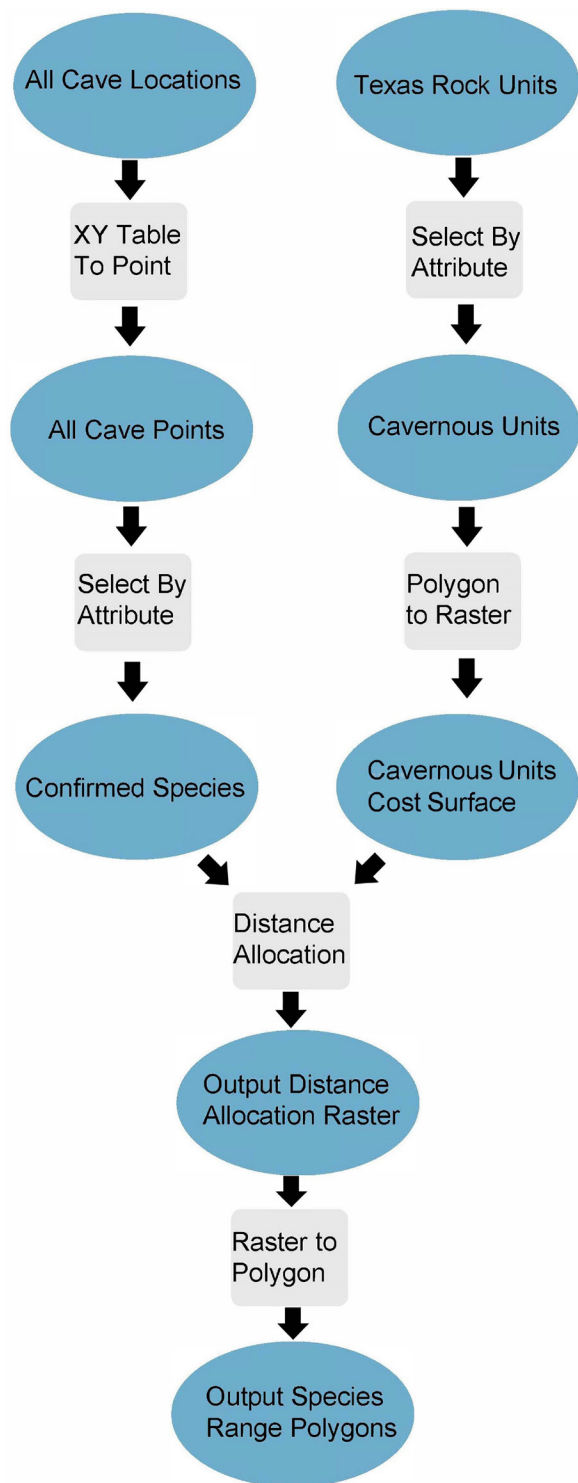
All Cave Locations

XY Table To Point

All Cave Points

Select By Attribute

Confirmed Species

Texas Rock Units

Select By Attribute

Cavernous Units

Polygon to Raster

Cavernous Units Cost Surface

Distance Allocation

Output Distance Allocation Raster

Raster to Polygon

Output Species Range Polygons